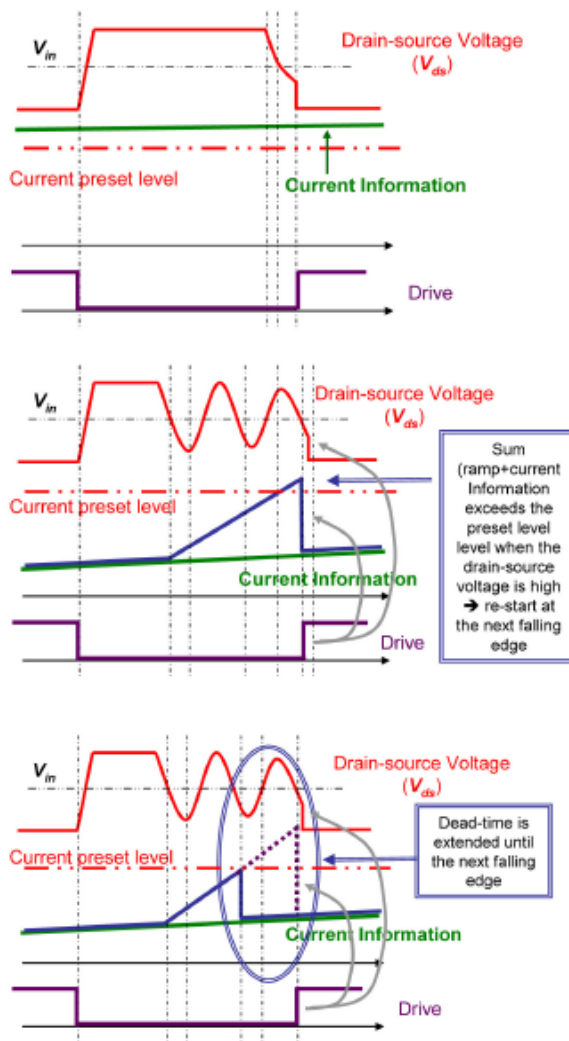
$V_{in}$

Drain-source Voltage ($V_{ds}$)

Current preset level

Current Information

Drive

$V_{in}$

Drain-source Voltage ($V_{ds}$)

Current preset level

Current Information

Drive

Sum (ramp+current Information exceeds the preset level level when the drain-source voltage is high ➔ re-start at the next falling edge

$V_{in}$

Drain-source Voltage ($V_{ds}$)

Current preset level

Current Information

Drive

Dead-time is extended until the next falling edge